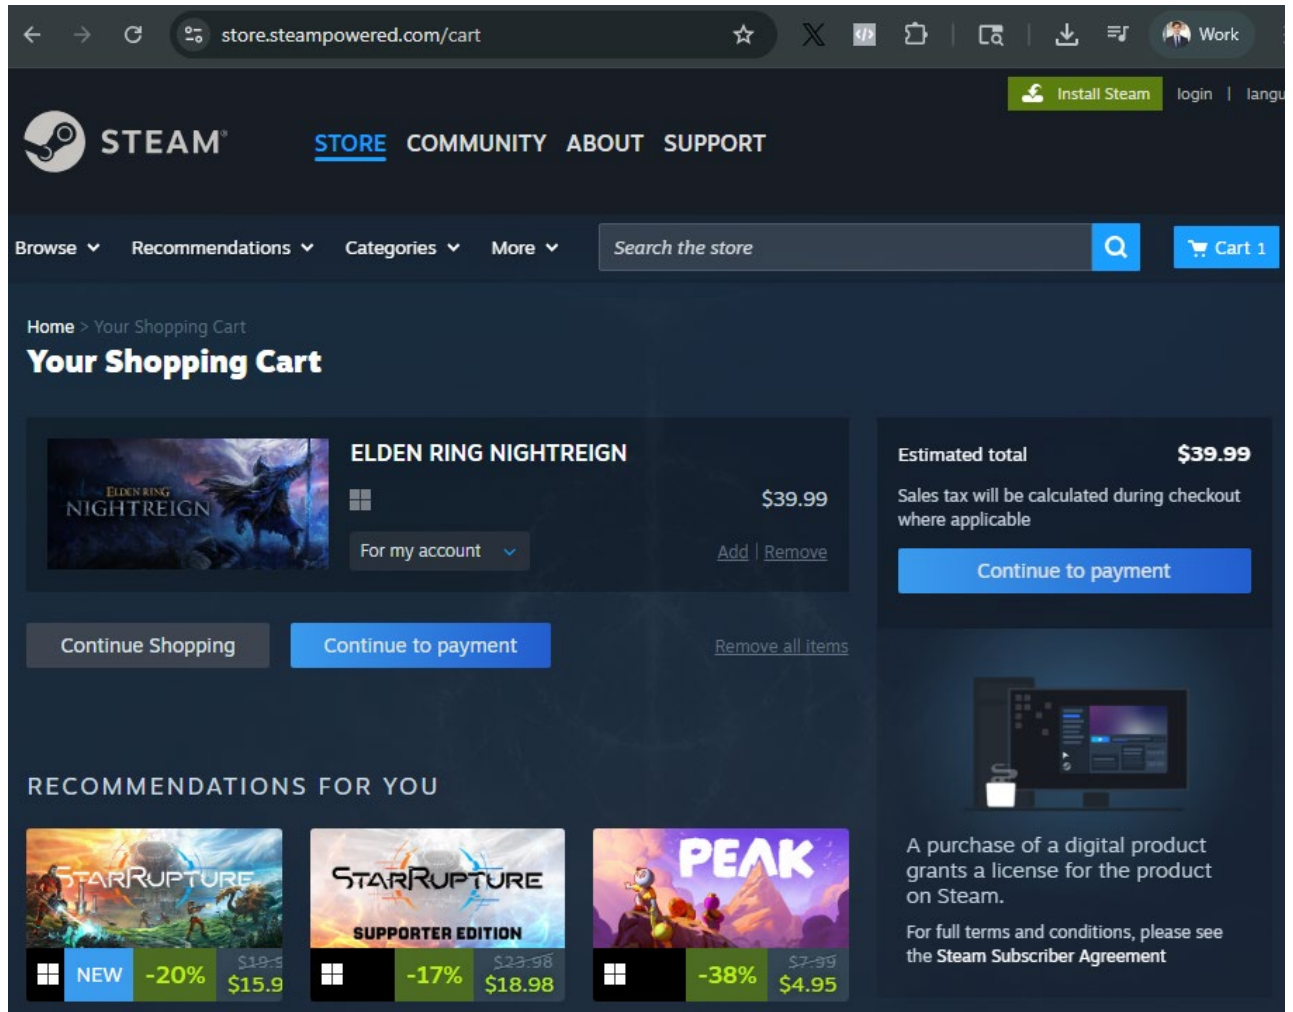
store.steampowered.com/cart

Work

Install Steam login | langu

STEAM®

STORE COMMUNITY ABOUT SUPPORT

Browse Recommendations Categories More Search the store Cart 1

Home > Your Shopping Cart

Your Shopping Cart

ELDEN RING NIGHTREIGN

ELDEN RING NIGHTREIGN

$39.99

For my account

Add | Remove

Continue Shopping Continue to payment Remove all items

Estimated total $39.99

Sales tax will be calculated during checkout where applicable

Continue to payment

RECOMMENDATIONS FOR YOU

STARRUPTURE

NEW -20% $19.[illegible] $15.9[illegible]

STARRUPTURE SUPPORTER EDITION

-17% $23.98 $18.98

PEAK

-38% $7.99 $4.95

A purchase of a digital product grants a license for the product on Steam.

For full terms and conditions, please see the Steam Subscriber Agreement